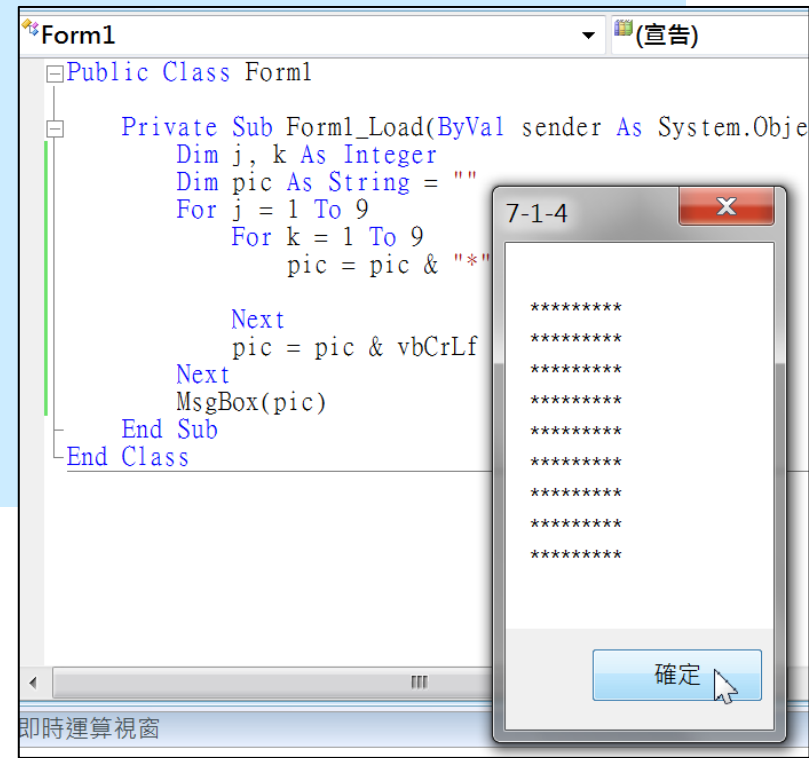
Form1
(宣告)

Public Class Form1

    Private Sub Form1_Load(ByVal sender As System.Obje
        Dim j, k As Integer
        Dim pic As String = ""
        For j = 1 To 9
            For k = 1 To 9
                pic = pic & "*"

            Next
            pic = pic & vbCrLf
        Next
        MsgBox(pic)
    End Sub
End Class

7-1-4

*********
*********
*********
*********
*********
*********
*********
*********
*********

確定

即時運算視窗